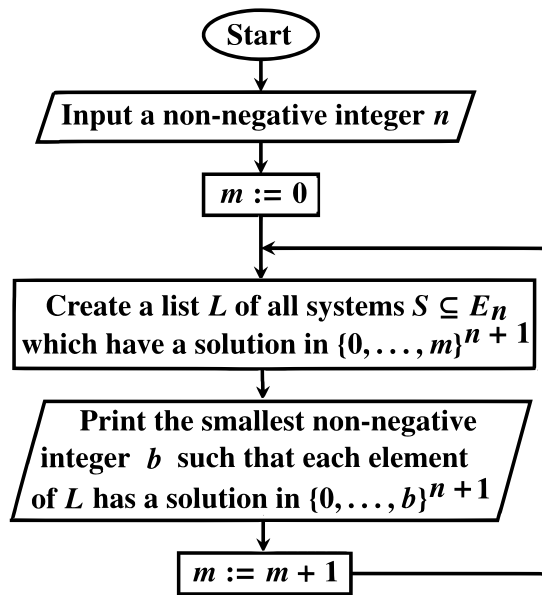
Start

Input a non-negative integer $n$

$m := 0$

Create a list $L$ of all systems $S \subseteq E_n$ which have a solution in $\{0, \ldots, m\}^{n+1}$

Print the smallest non-negative integer $b$ such that each element of $L$ has a solution in $\{0, \ldots, b\}^{n+1}$

$m := m + 1$